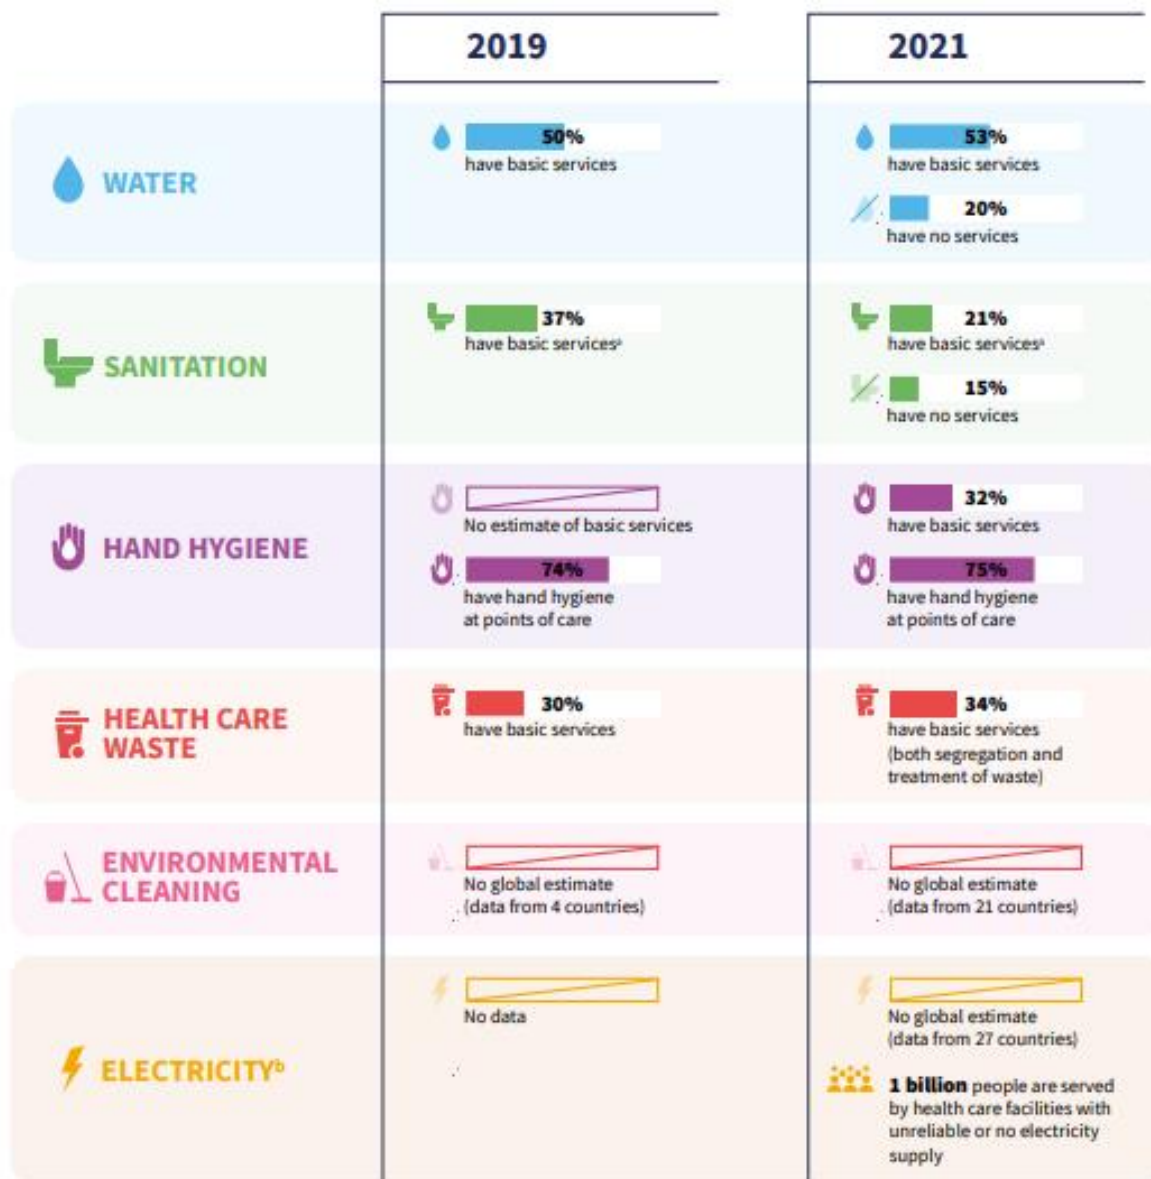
| | 2019 | 2021 |
|---|---|---|
| WATER | 50% have basic services | 53% have basic services<br>20% have no services |
| SANITATION | 37% have basic services$^a$ | 21% have basic services$^a$<br>15% have no services |
| HAND HYGIENE | No estimate of basic services<br>74% have hand hygiene at points of care | 32% have basic services<br>75% have hand hygiene at points of care |
| HEALTH CARE WASTE | 30% have basic services | 34% have basic services (both segregation and treatment of waste) |
| ENVIRONMENTAL CLEANING | No global estimate (data from 4 countries) | No global estimate (data from 21 countries) |
| ELECTRICITY$^b$ | No data | No global estimate (data from 27 countries)<br>1 billion people are served by health care facilities with unreliable or no electricity supply |